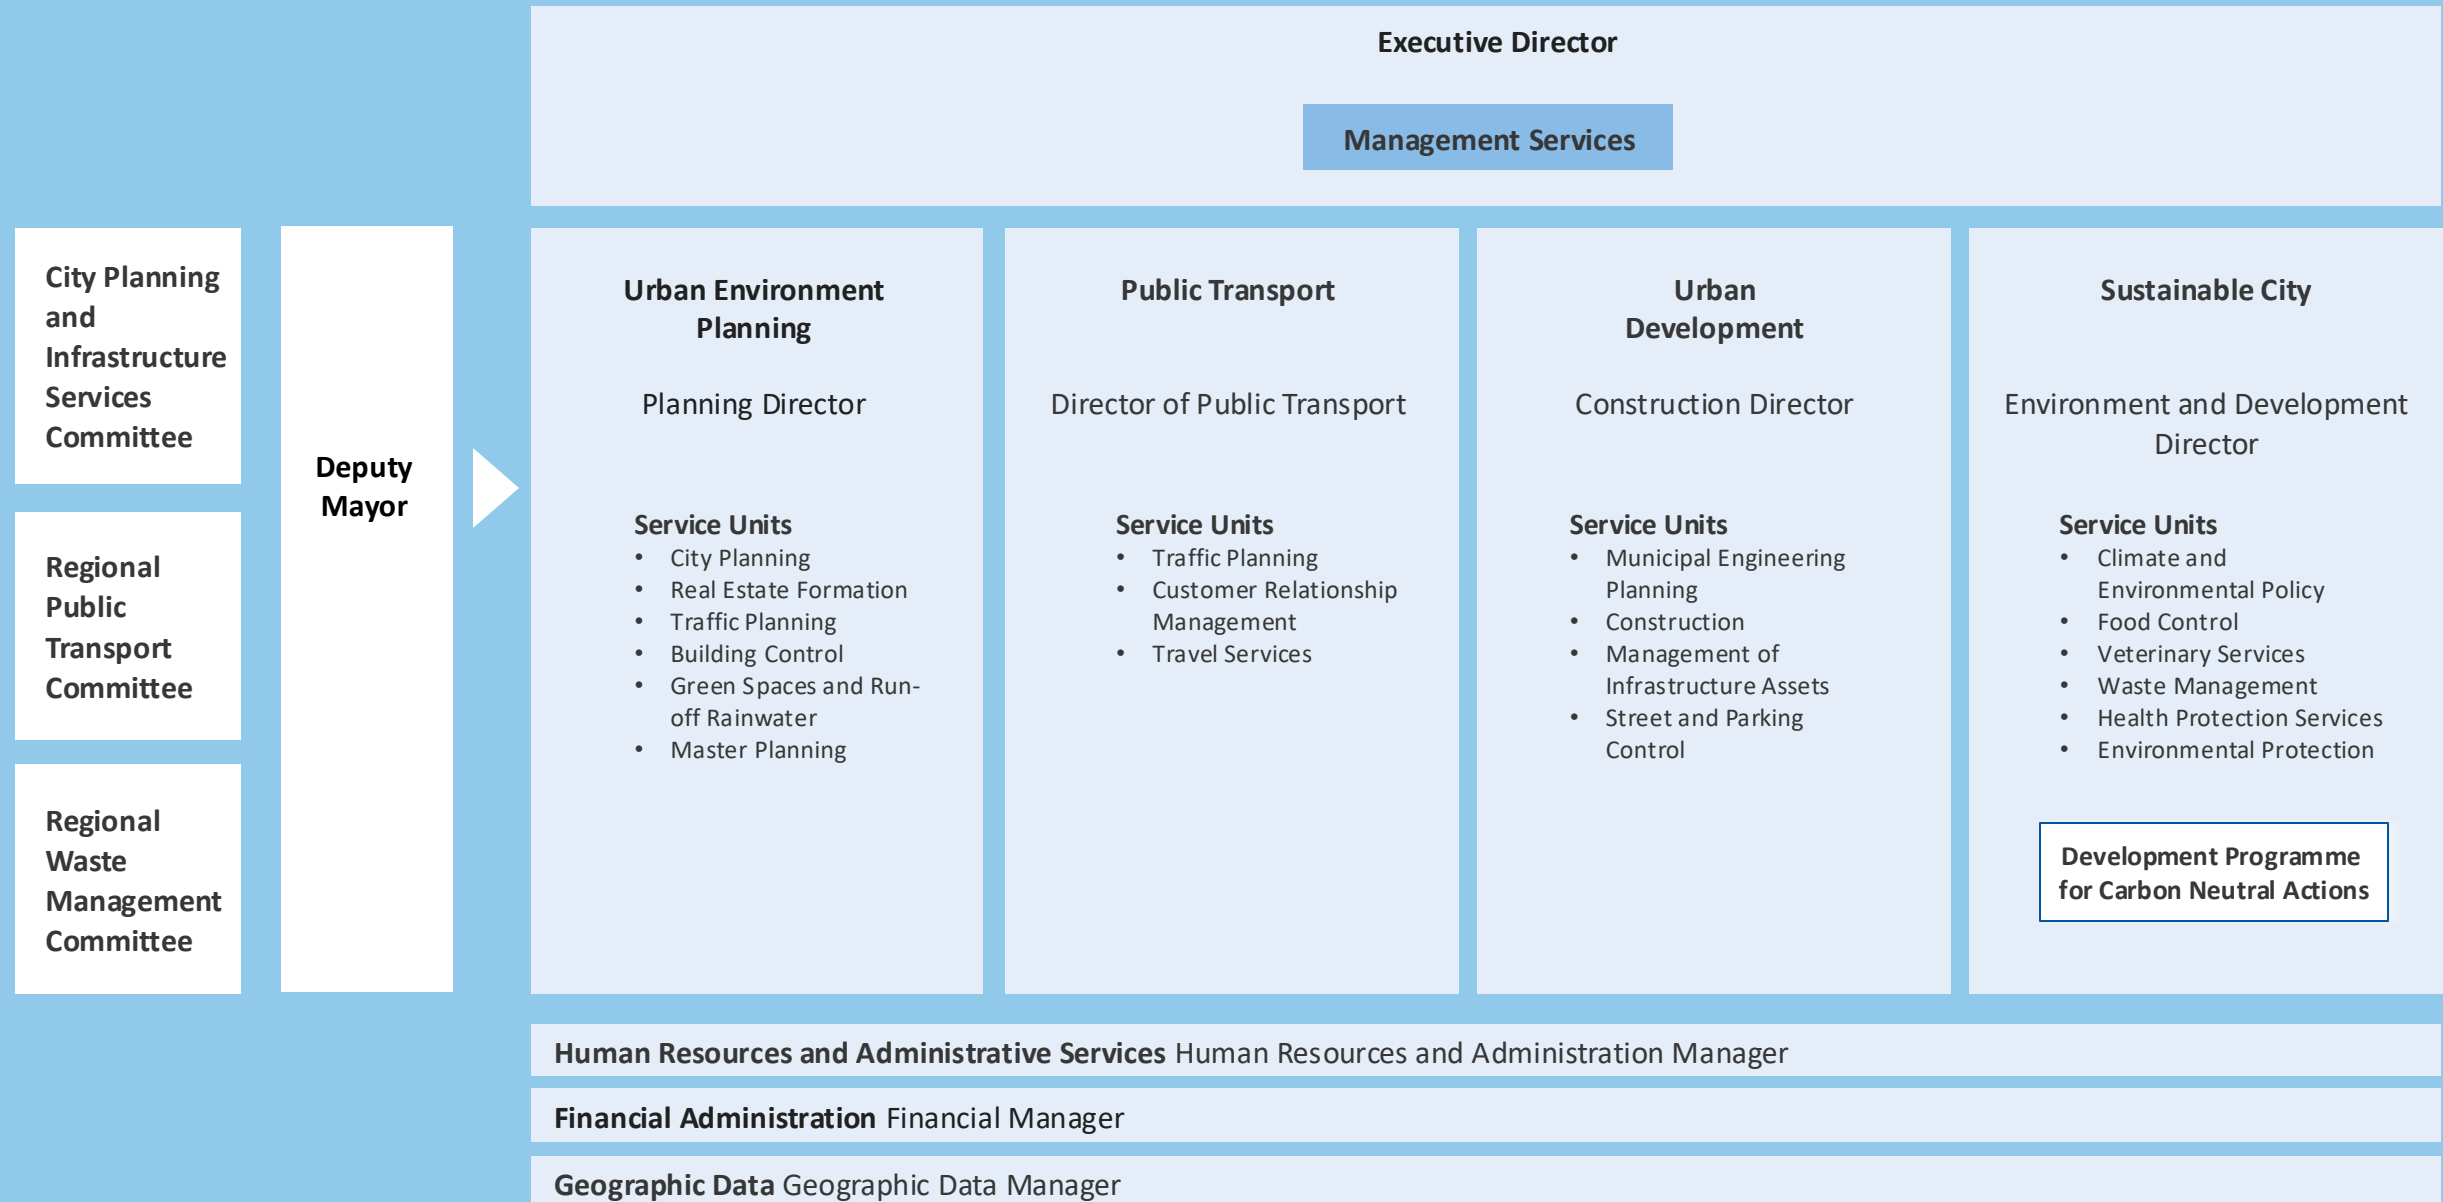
Executive Director

Management Services

City Planning and Infrastructure Services Committee

Regional Public Transport Committee

Regional Waste Management Committee

Deputy Mayor

Urban Environment Planning

Planning Director

Service Units
- City Planning
- Real Estate Formation
- Traffic Planning
- Building Control
- Green Spaces and Run-off Rainwater
- Master Planning

Public Transport

Director of Public Transport

Service Units
- Traffic Planning
- Customer Relationship Management
- Travel Services

Urban Development

Construction Director

Service Units
- Municipal Engineering Planning
- Construction
- Management of Infrastructure Assets
- Street and Parking Control

Sustainable City

Environment and Development Director

Service Units
- Climate and Environmental Policy
- Food Control
- Veterinary Services
- Waste Management
- Health Protection Services
- Environmental Protection

Development Programme for Carbon Neutral Actions

Human Resources and Administrative Services Human Resources and Administration Manager

Financial Administration Financial Manager

Geographic Data Geographic Data Manager